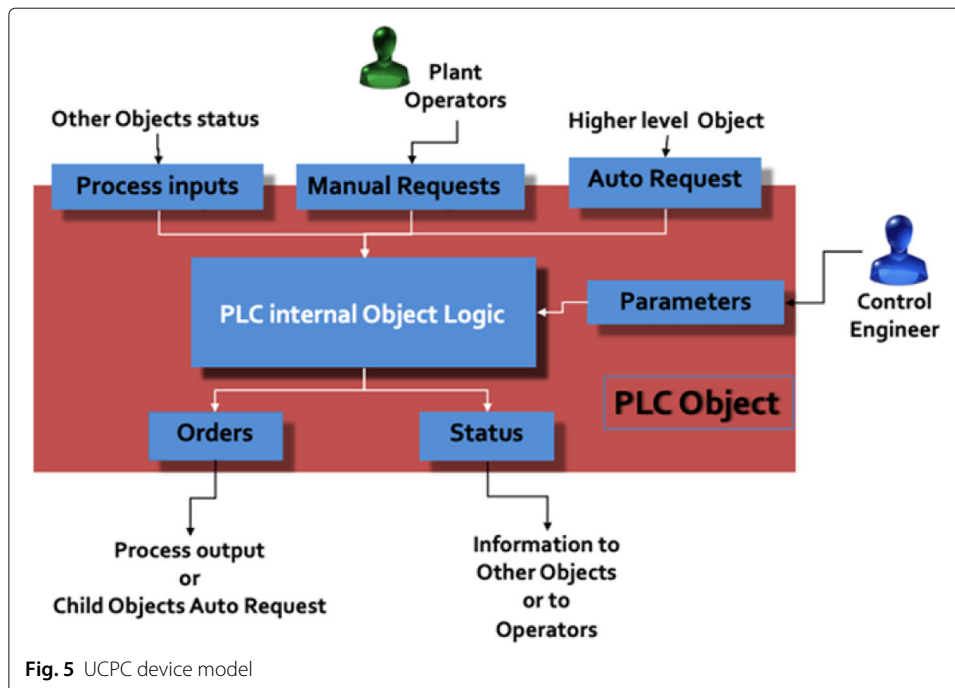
Plant Operators

Other Objects status

Higher level Object

Process inputs

Manual Requests

Auto Request

PLC internal Object Logic

Parameters

Control Engineer

PLC Object

Orders

Status

Process output
or
Child Objects Auto Request

Information to
Other Objects
or to
Operators

**Fig. 5** UCPC device model